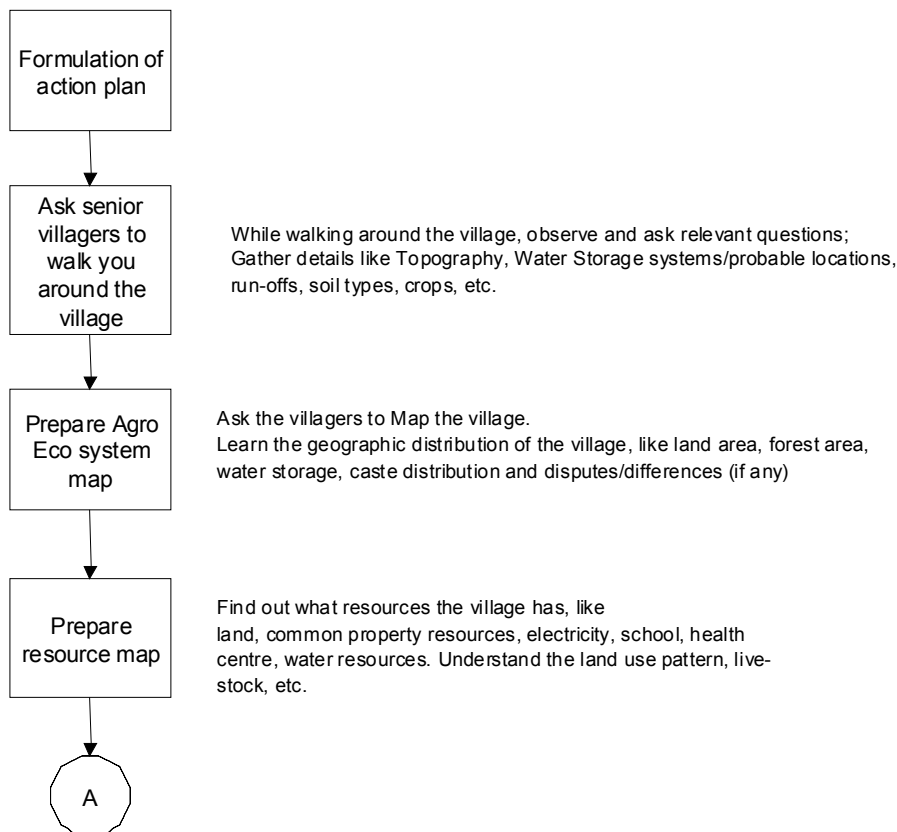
Formulation of action plan

Ask senior villagers to walk you around the village

While walking around the village, observe and ask relevant questions; Gather details like Topography, Water Storage systems/probable locations, run-offs, soil types, crops, etc.

Prepare Agro Eco system map

Ask the villagers to Map the village.
Learn the geographic distribution of the village, like land area, forest area, water storage, caste distribution and disputes/differences (if any)

Prepare resource map

Find out what resources the village has, like land, common property resources, electricity, school, health centre, water resources. Understand the land use pattern, livestock, etc.

A